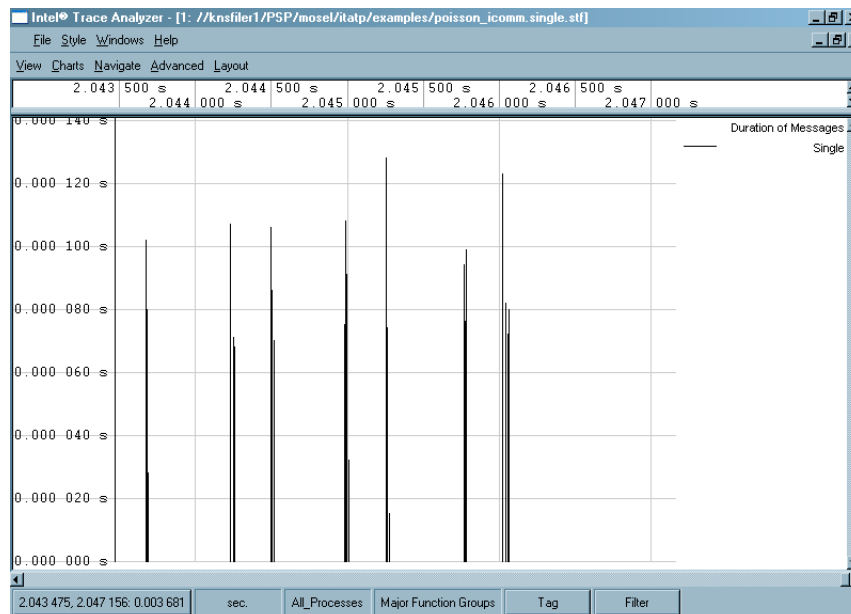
Intel® Trace Analyzer - [1: //knsfiler1/PSP/mosel/itatp/examples/poisson_icomm.single.stf]

File Style Windows Help

View Charts Navigate Advanced Layout

2.043 500 s 2.044 500 s 2.045 500 s 2.046 500 s
2.044 000 s 2.045 000 s 2.046 000 s 2.047 000 s

0.000 140 s

Duration of Messages

Single

0.000 120 s

0.000 100 s

0.000 080 s

0.000 060 s

0.000 040 s

0.000 020 s

0.000 000 s

2.043 475, 2.047 156: 0.003 681 | sec. | All_Processes | Major Function Groups | Tag | Filter